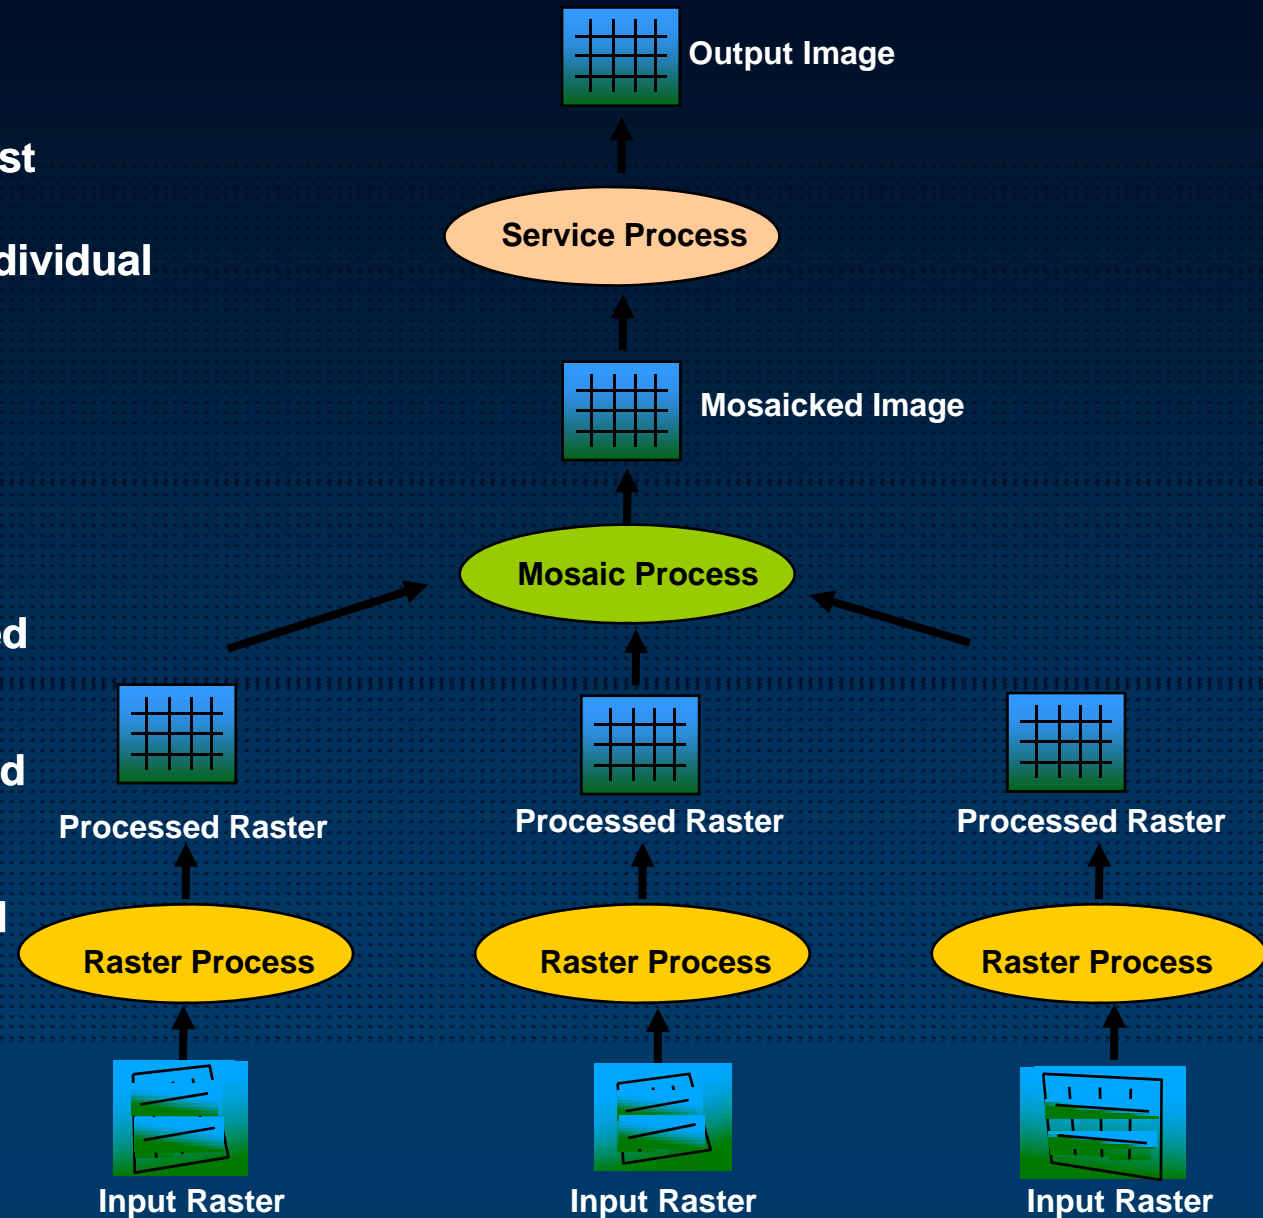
st

dividual

ed

d

l

Output Image

Service Process

Mosaicked Image

Mosaic Process

Processed Raster

Processed Raster

Processed Raster

Raster Process

Raster Process

Raster Process

Input Raster

Input Raster

Input Raster